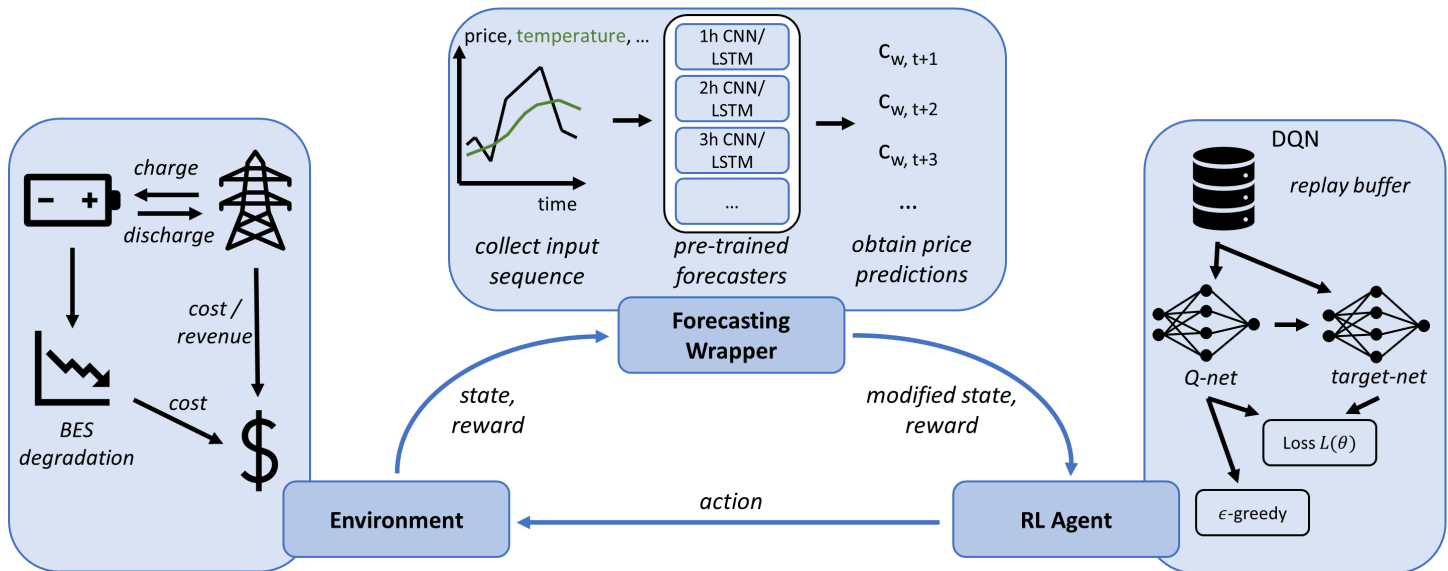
price, temperature, ...

time

collect input sequence

1h CNN/ LSTM

2h CNN/ LSTM

3h CNN/ LSTM

...

pre-trained forecasters

$c_{w, t+1}$

$c_{w, t+2}$

$c_{w, t+3}$

...

obtain price predictions

charge

discharge

cost / revenue

cost

BES degradation

$

Forecasting Wrapper

state, reward

modified state, reward

action

Environment

RL Agent

DQN

replay buffer

Q-net

target-net

Loss $L(\theta)$

$\epsilon$-greedy